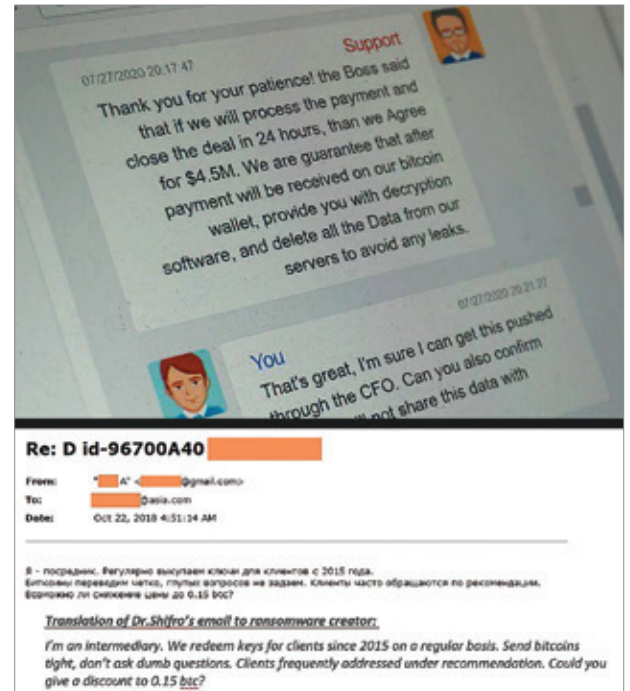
Support

07/27/2020 20:17:47

Thank you for your patience! the Boss said that if we will process the payment and close the deal in 24 hours, than we Agree for $4.5M. We are guarantee that after payment will be received on our bitcoin wallet, provide you with decryption software, and delete all the Data from our servers to avoid any leaks.

07/27/2020 20:21:27

You

That's great, I'm sure I can get this pushed through the CFO. Can you also confirm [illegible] not share this data with

Re: D id-96700A40 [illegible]

From: "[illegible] A" <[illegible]@gmail.com>

To: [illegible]@asia.com

Date: Oct 22, 2018 4:51:14 AM

Я - посредник. Регулярно выкупаем ключи для клиентов с 2015 года. Биткоины переведим четко, глупых вопросов не задаем. Клиенты часто обращаются по рекомендации. Возможно ли снижение цены до 0.15 btc?

Translation of Dr.Shifro's email to ransomware creator:

I'm an intermediary. We redeem keys for clients since 2015 on a regular basis. Send bitcoins tight, don't ask dumb questions. Clients frequently addressed under recommendation. Could you give a discount to 0.15 btc?